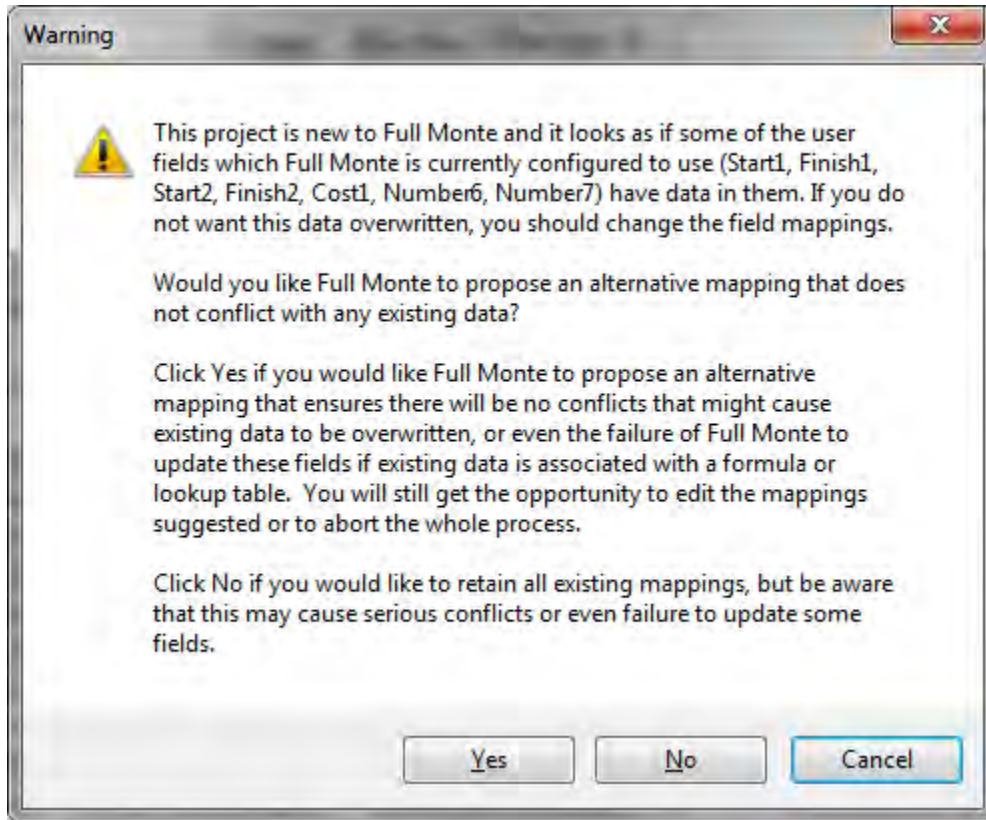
Warning

This project is new to Full Monte and it looks as if some of the user fields which Full Monte is currently configured to use (Start1, Finish1, Start2, Finish2, Cost1, Number6, Number7) have data in them. If you do not want this data overwritten, you should change the field mappings.

Would you like Full Monte to propose an alternative mapping that does not conflict with any existing data?

Click Yes if you would like Full Monte to propose an alternative mapping that ensures there will be no conflicts that might cause existing data to be overwritten, or even the failure of Full Monte to update these fields if existing data is associated with a formula or lookup table. You will still get the opportunity to edit the mappings suggested or to abort the whole process.

Click No if you would like to retain all existing mappings, but be aware that this may cause serious conflicts or even failure to update some fields.

Yes
No
Cancel